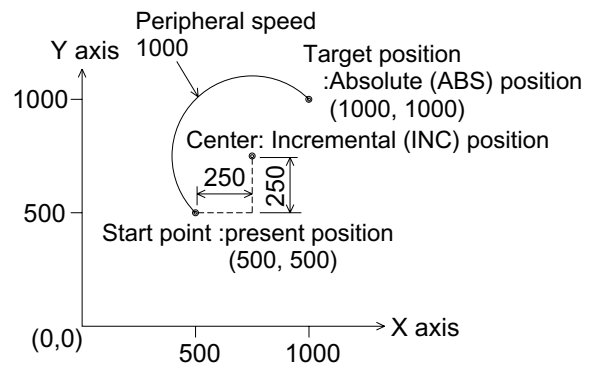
Peripheral speed
1000

Y axis

Target position
:Absolute (ABS) position
(1000, 1000)

1000

Center: Incremental (INC) position

250

250

500

Start point :present position
(500, 500)

(0,0)

500

1000

X axis